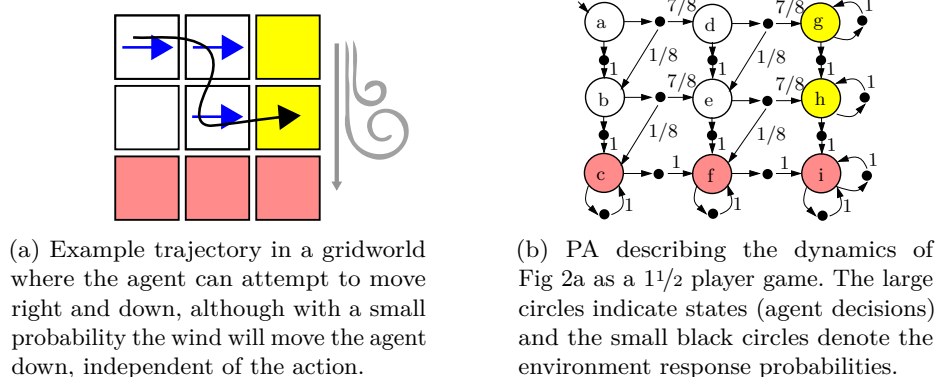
(a) Example trajectory in a gridworld where the agent can attempt to move right and down, although with a small probability the wind will move the agent down, independent of the action.

a
7/8
d
7/8
g
1
1/8
1
1/8
1
1
b
7/8
e
7/8
h
1
1/8
1
1/8
1
c
1
f
1
i
1
1
1
1

(b) PA describing the dynamics of Fig 2a as a $1^1/_2$ player game. The large circles indicate states (agent decisions) and the small black circles denote the environment response probabilities.